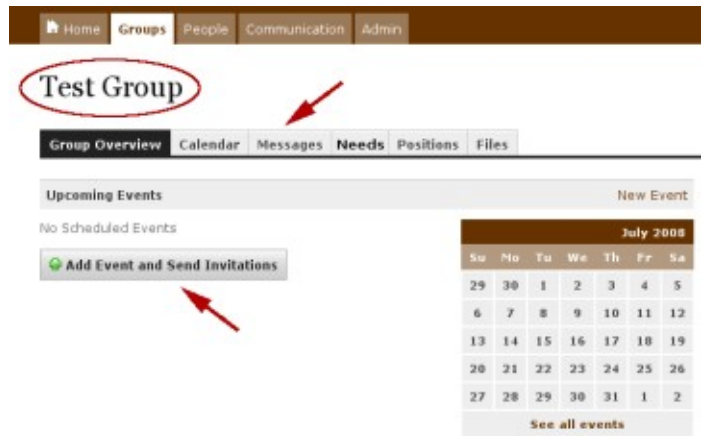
Home Groups People Communication Admin

Test Group

Group Overview Calendar Messages Needs Positions Files

Upcoming Events

New Event

No Scheduled Events

Add Event and Send Invitations

| July 2008 | | | | | | |
|---|---|---|---|---|---|---|
| Su | Mo | Tu | We | Th | Fr | Sa |
| 29 | 30 | 1 | 2 | 3 | 4 | 5 |
| 6 | 7 | 8 | 9 | 10 | 11 | 12 |
| 13 | 14 | 15 | 16 | 17 | 18 | 19 |
| 20 | 21 | 22 | 23 | 24 | 25 | 26 |
| 27 | 28 | 29 | 30 | 31 | 1 | 2 |

See all events